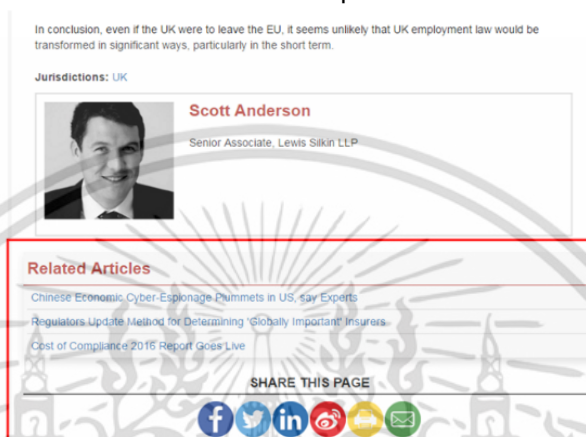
In conclusion, even if the UK were to leave the EU, it seems unlikely that UK employment law would be transformed in significant ways, particularly in the short term.

Jurisdictions: UK

Scott Anderson

Senior Associate, Lewis Silkin LLP

Related Articles

Chinese Economic Cyber-Espionage Plummets in US, say Experts

Regulators Update Method for Determining 'Globally Important' Insurers

Cost of Compliance 2016 Report Goes Live

SHARE THIS PAGE